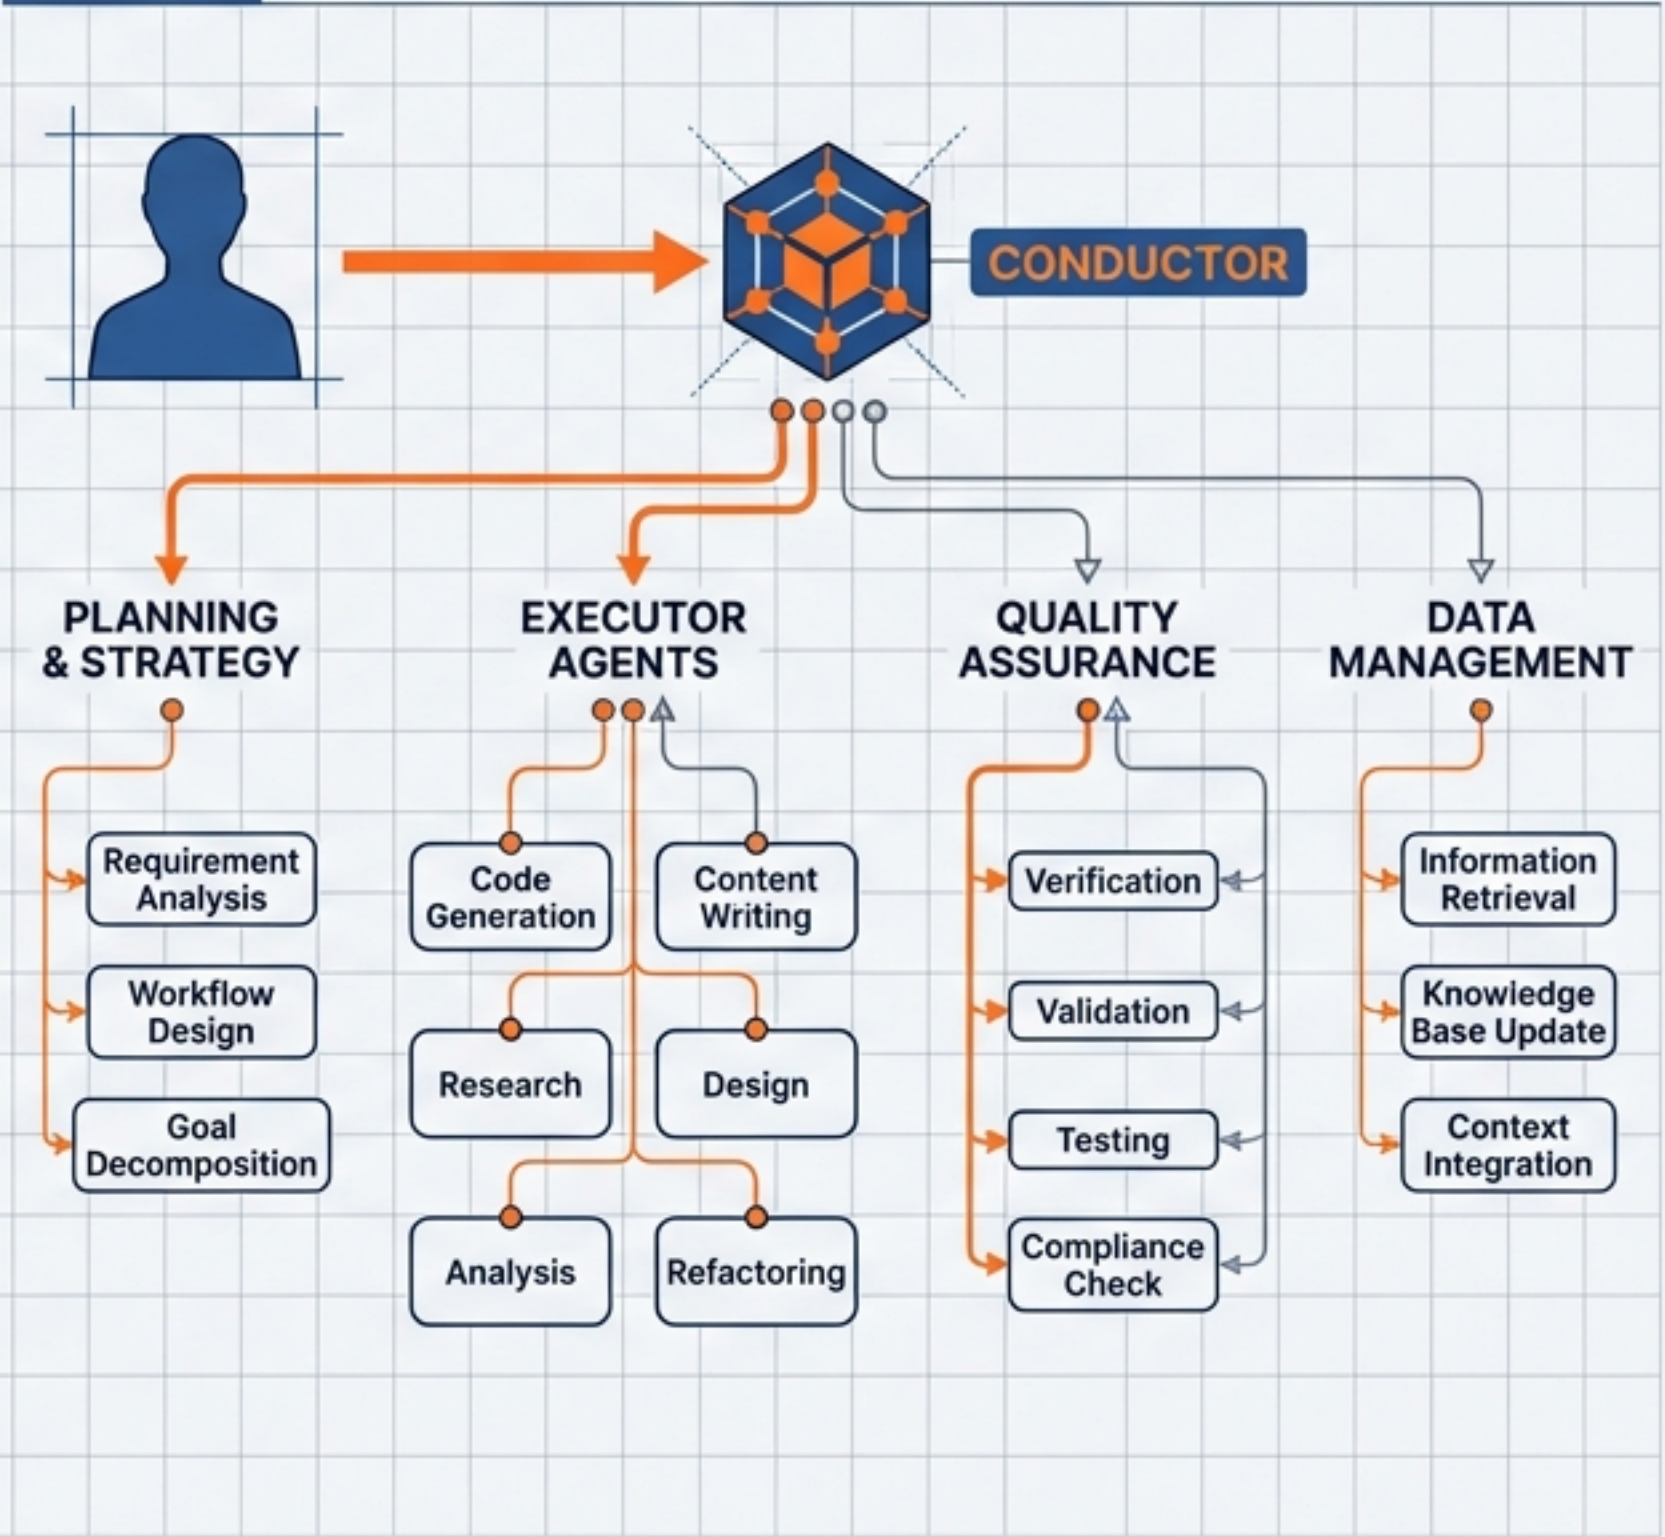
CONDUCTOR

PLANNING & STRATEGY

Requirement Analysis

Workflow Design

Goal Decomposition

EXECUTOR AGENTS

Code Generation

Content Writing

Research

Design

Analysis

Refactoring

QUALITY ASSURANCE

Verification

Validation

Testing

Compliance Check

DATA MANAGEMENT

Information Retrieval

Knowledge Base Update

Context Integration